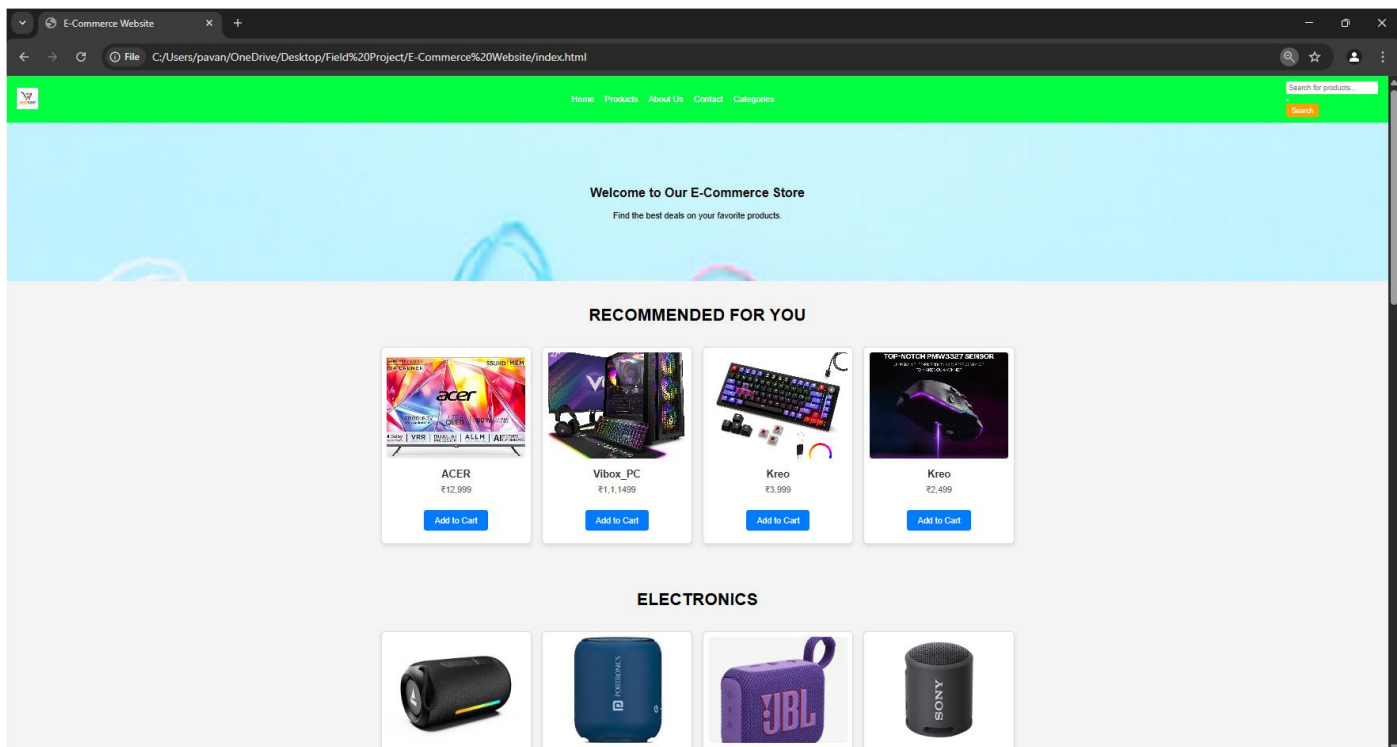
E-Commerce Website

File C:/Users/pavan/OneDrive/Desktop/Field%20Project/E-Commerce%20Website/index.html

Home Products About Us Contact Categories

Search for products...

Search

Welcome to Our E-Commerce Store

Find the best deals on your favorite products.

RECOMMENDED FOR YOU

acer

ACER
₹12,999
Add to Cart

Vibox_PC
₹1,1,1499
Add to Cart

Kreo
₹3,999
Add to Cart

TOP-NOTCH PMW3327 SENSOR

Kreo
₹2,499
Add to Cart

ELECTRONICS

PORTRONICS

JBL

SONY